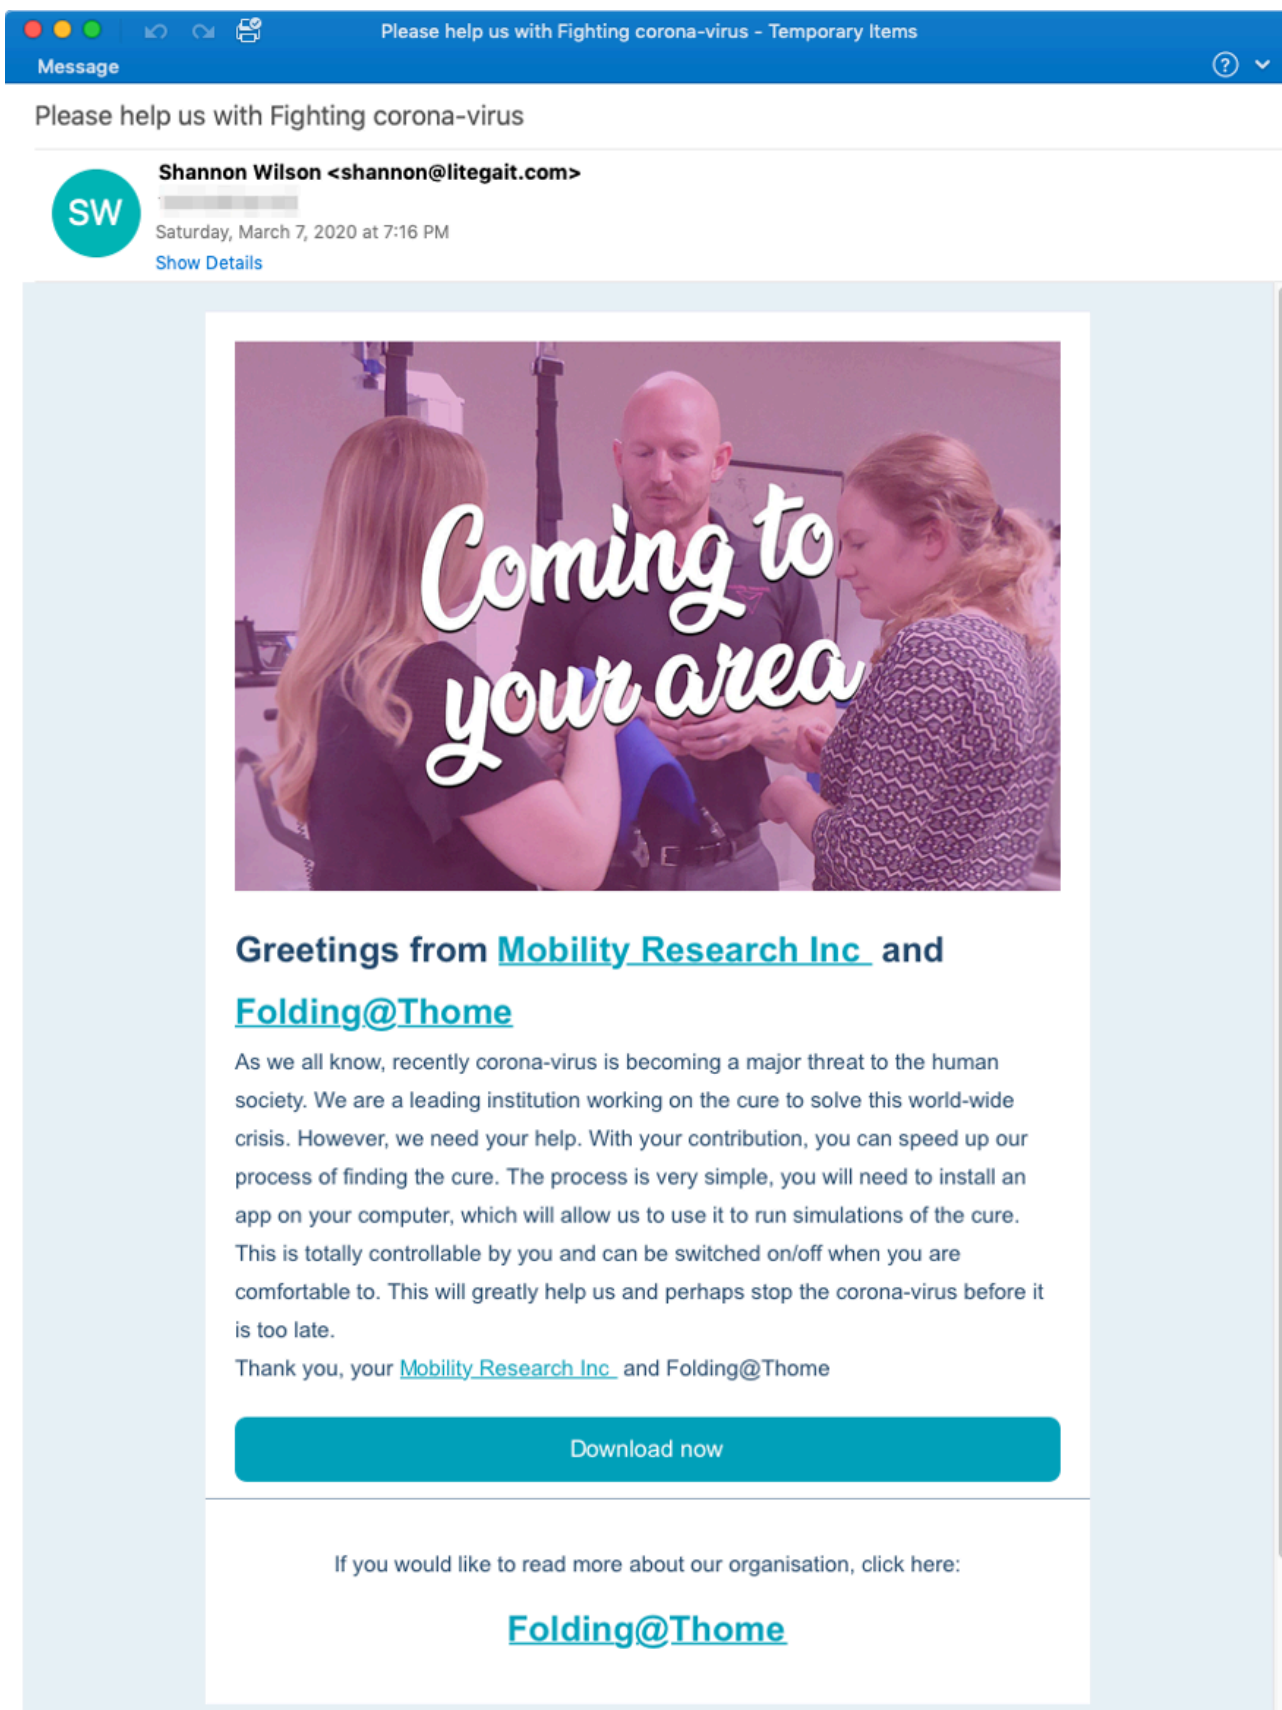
Please help us with Fighting corona-virus - Temporary Items

Message

Please help us with Fighting corona-virus

SW

Shannon Wilson <shannon@litegait.com>

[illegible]

Saturday, March 7, 2020 at 7:16 PM

Show Details

Coming to your area

Greetings from Mobility Research Inc and Folding@Thome

As we all know, recently corona-virus is becoming a major threat to the human society. We are a leading institution working on the cure to solve this world-wide crisis. However, we need your help. With your contribution, you can speed up our process of finding the cure. The process is very simple, you will need to install an app on your computer, which will allow us to use it to run simulations of the cure. This is totally controllable by you and can be switched on/off when you are comfortable to. This will greatly help us and perhaps stop the corona-virus before it is too late.

Thank you, your Mobility Research Inc and Folding@Thome

Download now

If you would like to read more about our organisation, click here:

Folding@Thome